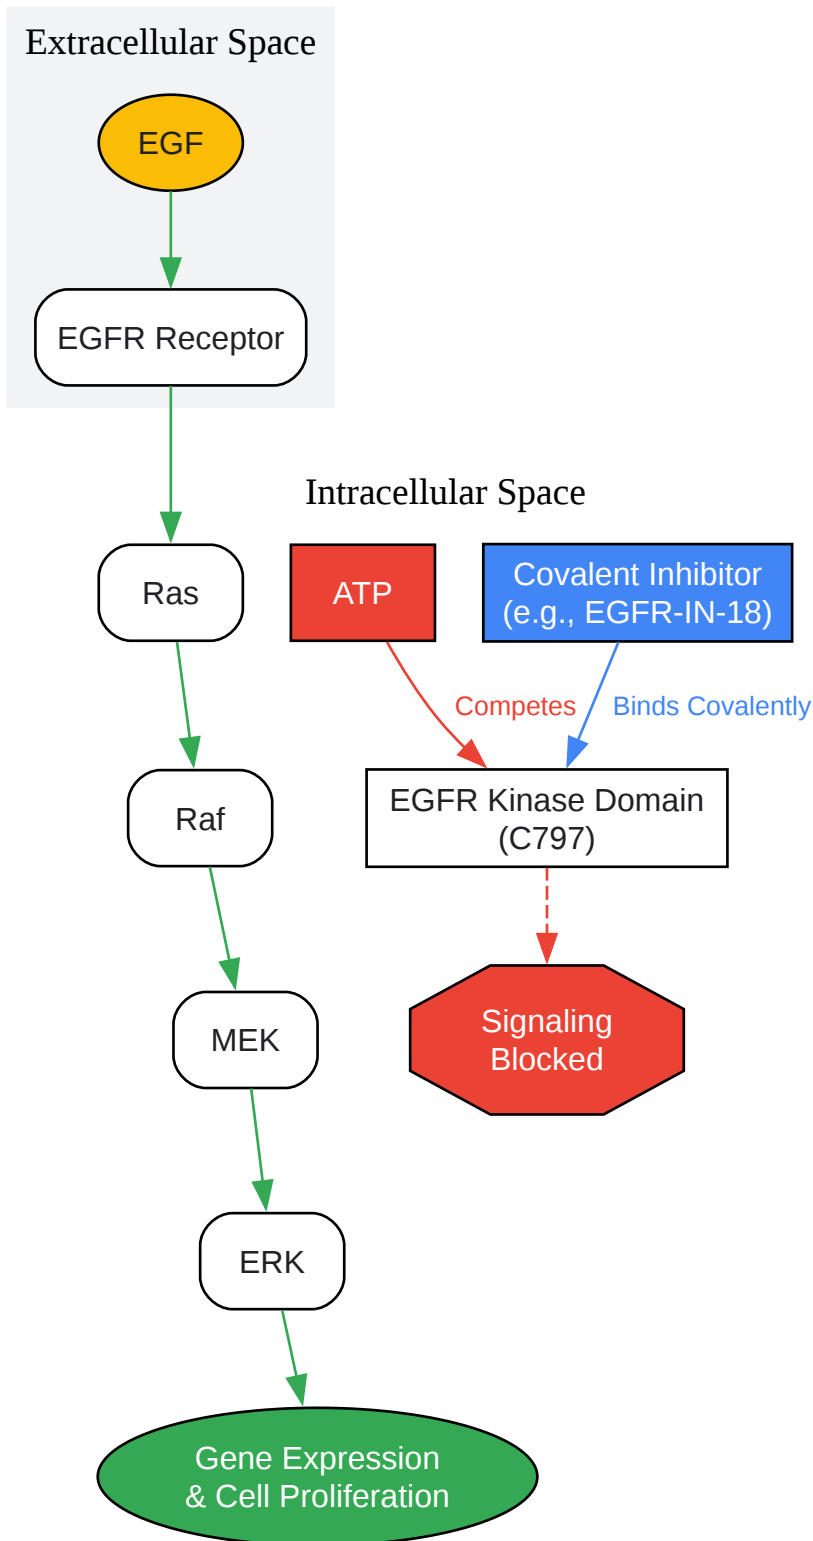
Extracellular Space

EGF

EGFR Receptor

Intracellular Space

Ras

ATP

Covalent Inhibitor
(e.g., EGFR-IN-18)

Competes

Binds Covalently

Raf

EGFR Kinase Domain
(C797)

MEK

Signaling
Blocked

ERK

Gene Expression
& Cell Proliferation